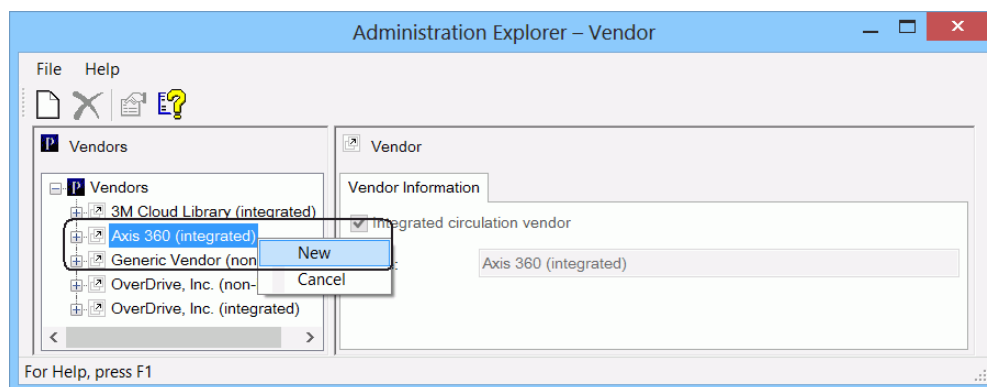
Administration Explorer – Vendor

File Help

Vendors

Vendors
3M Cloud Library (integrated)
Axis 360 (integrated)
Generic Vendor (non
OverDrive, Inc. (non-
OverDrive, Inc. (integrated)

New
Cancel

Vendor

Vendor Information

Integrated circulation vendor

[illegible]: Axis 360 (integrated)

For Help, press F1